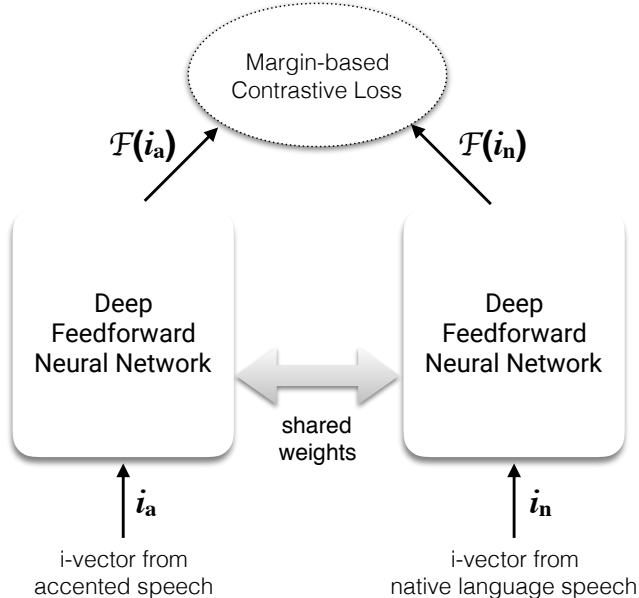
Margin-based Contrastive Loss

$\mathcal{F}(\boldsymbol{i}_\mathbf{a})$

$\mathcal{F}(\boldsymbol{i}_\mathbf{n})$

Deep Feedforward Neural Network

Deep Feedforward Neural Network

shared weights

$\boldsymbol{i}_\mathbf{a}$

$\boldsymbol{i}_\mathbf{n}$

i-vector from accented speech

i-vector from native language speech